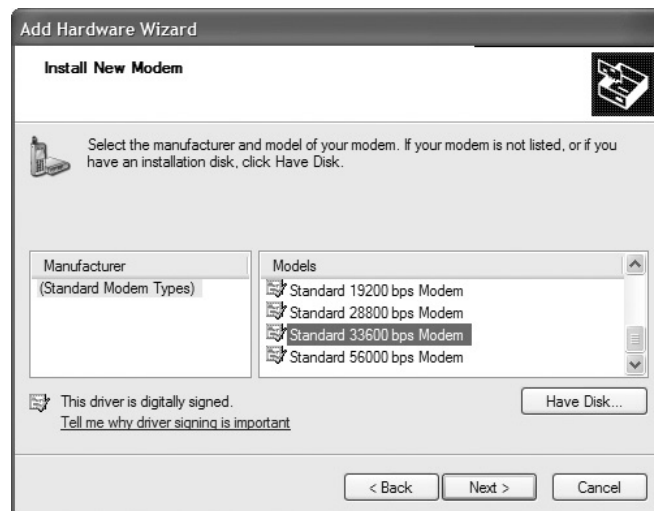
Add Hardware Wizard

Install New Modem

Select the manufacturer and model of your modem. If your modem is not listed, or if you have an installation disk, click Have Disk.

| Manufacturer |
|---|
| (Standard Modem Types) |

| Models |
|---|
| Standard 19200 bps Modem |
| Standard 28800 bps Modem |
| Standard 33600 bps Modem |
| Standard 56000 bps Modem |

This driver is digitally signed.
Tell me why driver signing is important

Have Disk...

< Back Next > Cancel